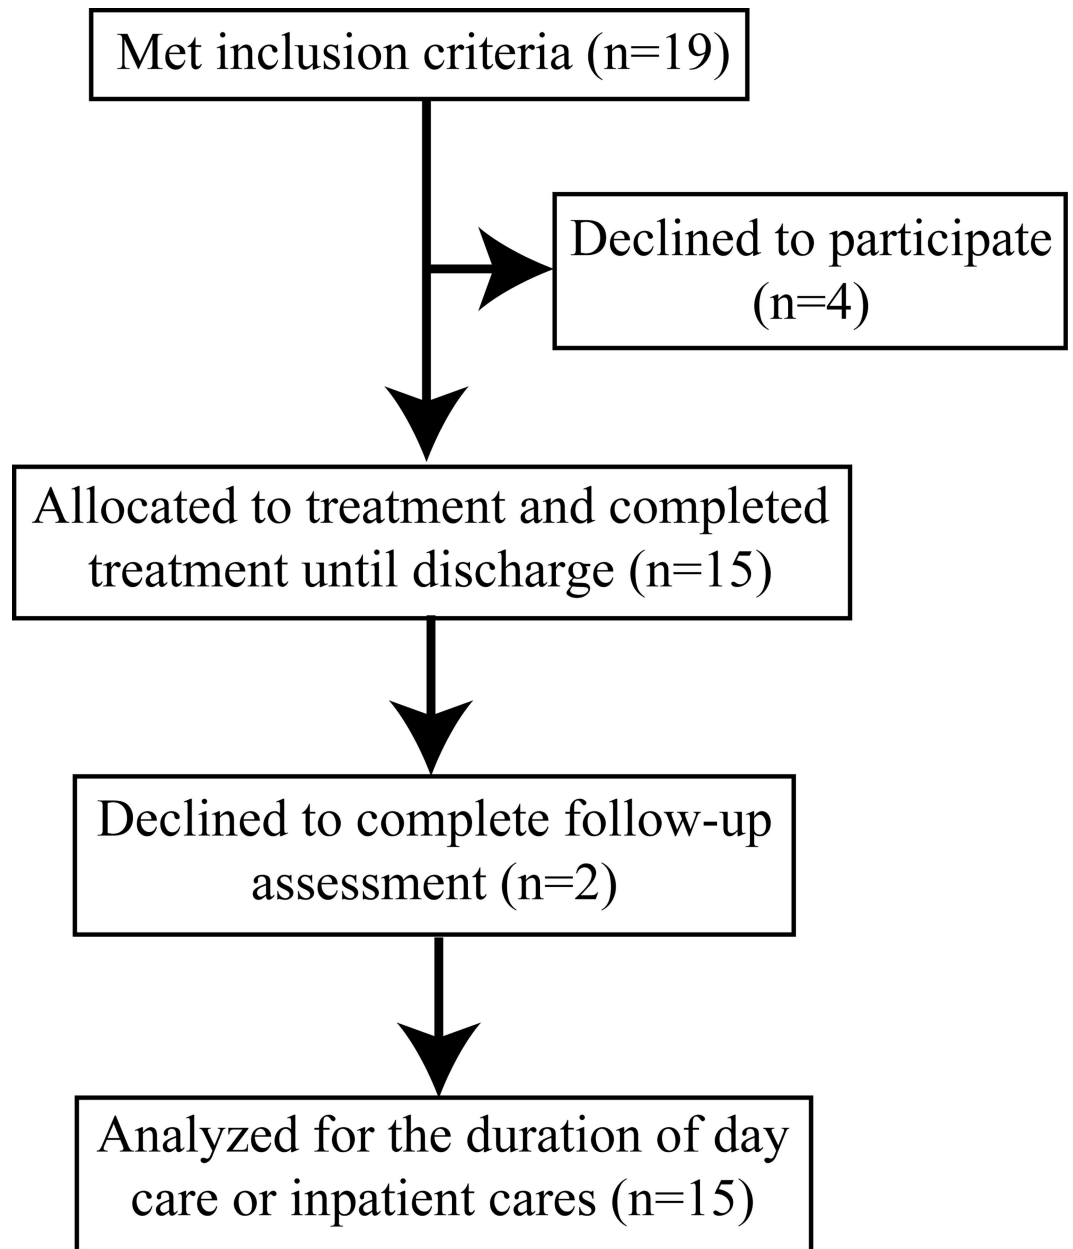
Met inclusion criteria (n=19)

Declined to participate (n=4)

Allocated to treatment and completed treatment until discharge (n=15)

Declined to complete follow-up assessment (n=2)

Analyzed for the duration of day care or inpatient cares (n=15)